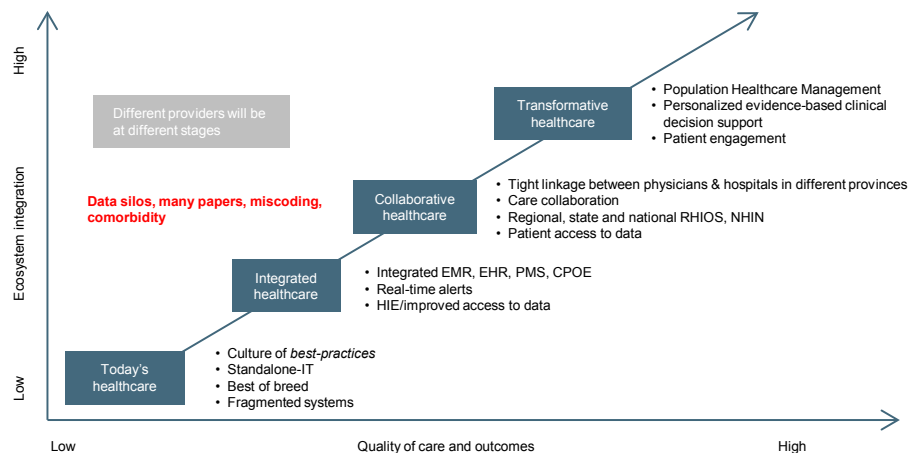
High

Ecosystem integration

Low

Different providers will be at different stages

Data silos, many papers, miscoding, comorbidity

Transformative healthcare

• Population Healthcare Management
• Personalized evidence-based clinical decision support
• Patient engagement

Collaborative healthcare

• Tight linkage between physicians & hospitals in different provinces
• Care collaboration
• Regional, state and national RHIOS, NHIN
• Patient access to data

Integrated healthcare

• Integrated EMR, EHR, PMS, CPOE
• Real-time alerts
• HIE/improved access to data

Today's healthcare

• Culture of *best-practices*
• Standalone-IT
• Best of breed
• Fragmented systems

Low

Quality of care and outcomes

High